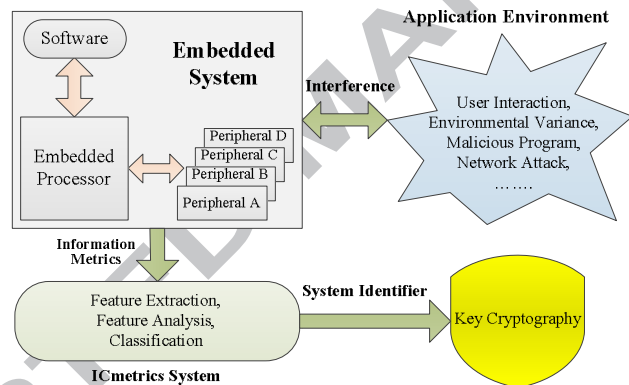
Software

Embedded System

Embedded Processor

Peripheral D
Peripheral C
Peripheral B
Peripheral A

Application Environment

Interference

User Interaction,
Environmental Variance,
Malicious Program,
Network Attack,
…….

Information Metrics

Feature Extraction,
Feature Analysis,
Classification

System Identifier

Key Cryptography

ICmetrics System